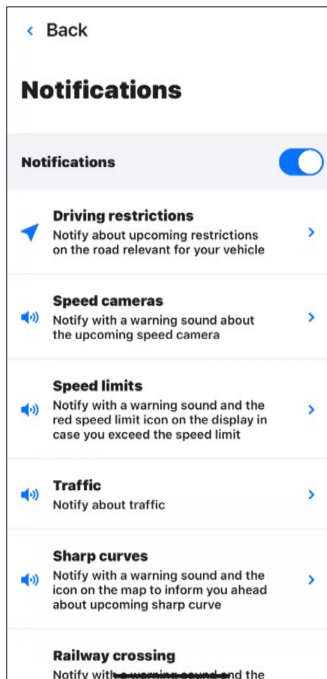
< Back

Notifications

Notifications

Driving restrictions
Notify about upcoming restrictions on the road relevant for your vehicle

Speed cameras
Notify with a warning sound about the upcoming speed camera

Speed limits
Notify with a warning sound and the red speed limit icon on the display in case you exceed the speed limit

Traffic
Notify about traffic

Sharp curves
Notify with a warning sound and the icon on the map to inform you ahead about upcoming sharp curve

Railway crossing
Notify with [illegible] and the